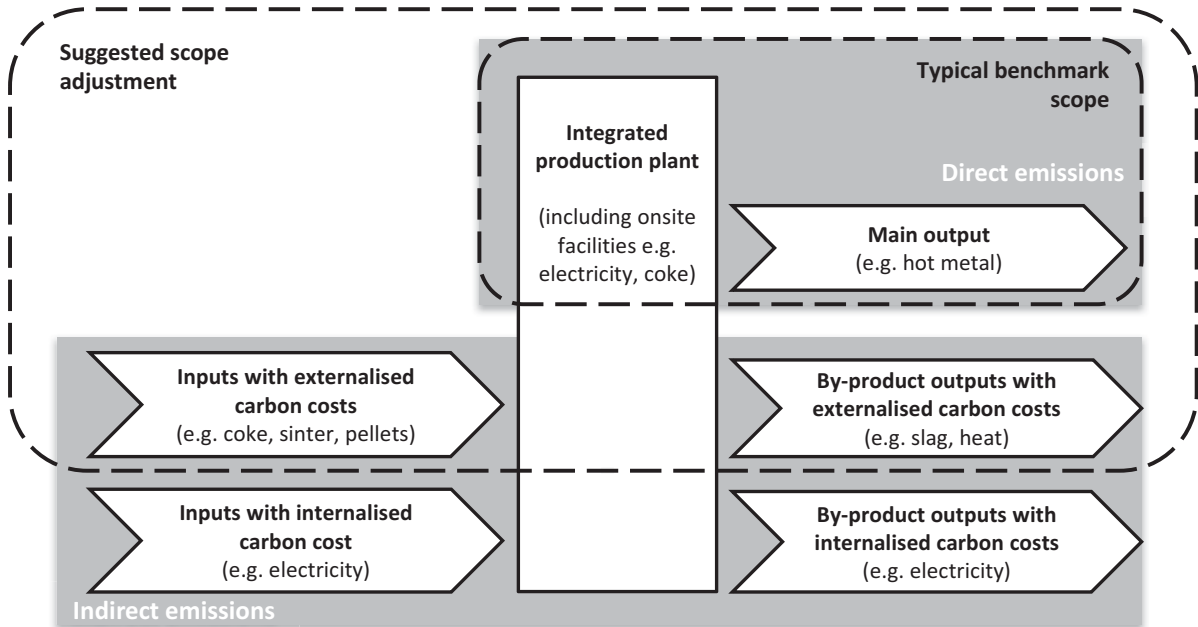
Suggested scope adjustment

Typical benchmark scope

Integrated production plant

(including onsite facilities e.g. electricity, coke)

Direct emissions

Main output
(e.g. hot metal)

Inputs with externalised carbon costs
(e.g. coke, sinter, pellets)

By-product outputs with externalised carbon costs
(e.g. slag, heat)

Inputs with internalised carbon cost
(e.g. electricity)

By-product outputs with internalised carbon costs
(e.g. electricity)

Indirect emissions